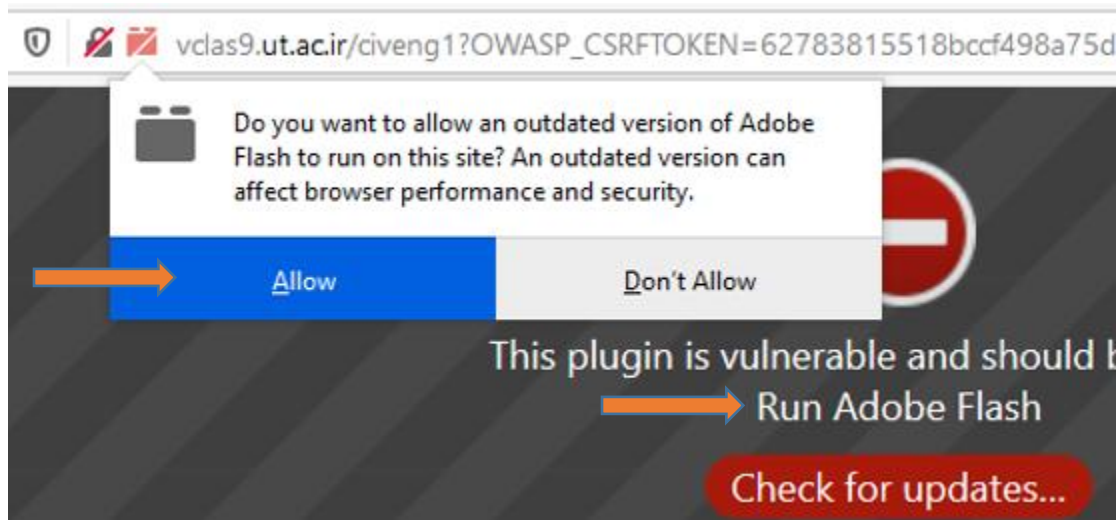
vclas9.ut.ac.ir/civeng1?OWASP_CSRFTOKEN=62783815518bccf498a75d

Do you want to allow an outdated version of Adobe Flash to run on this site? An outdated version can affect browser performance and security.

Allow

Don't Allow

This plugin is vulnerable and should b

Run Adobe Flash

Check for updates...